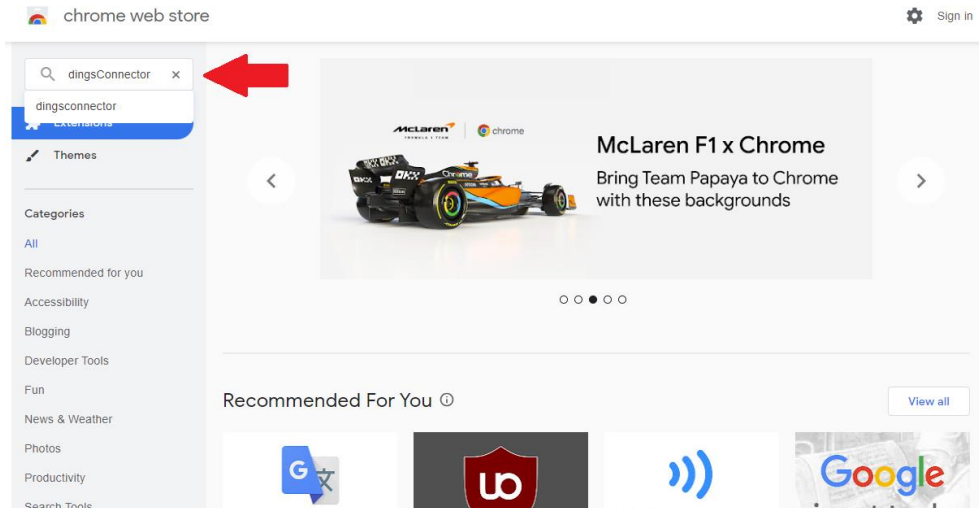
chrome web store

Sign in

dingsConnector ×

dingsconnector

Extensions

Themes

Categories

All

Recommended for you

Accessibility

Blogging

Developer Tools

Fun

News & Weather

Photos

Productivity

Search Tools

McLaren | chrome

McLaren F1 x Chrome

Bring Team Papaya to Chrome with these backgrounds

Recommended For You ⓘ

View all

Google